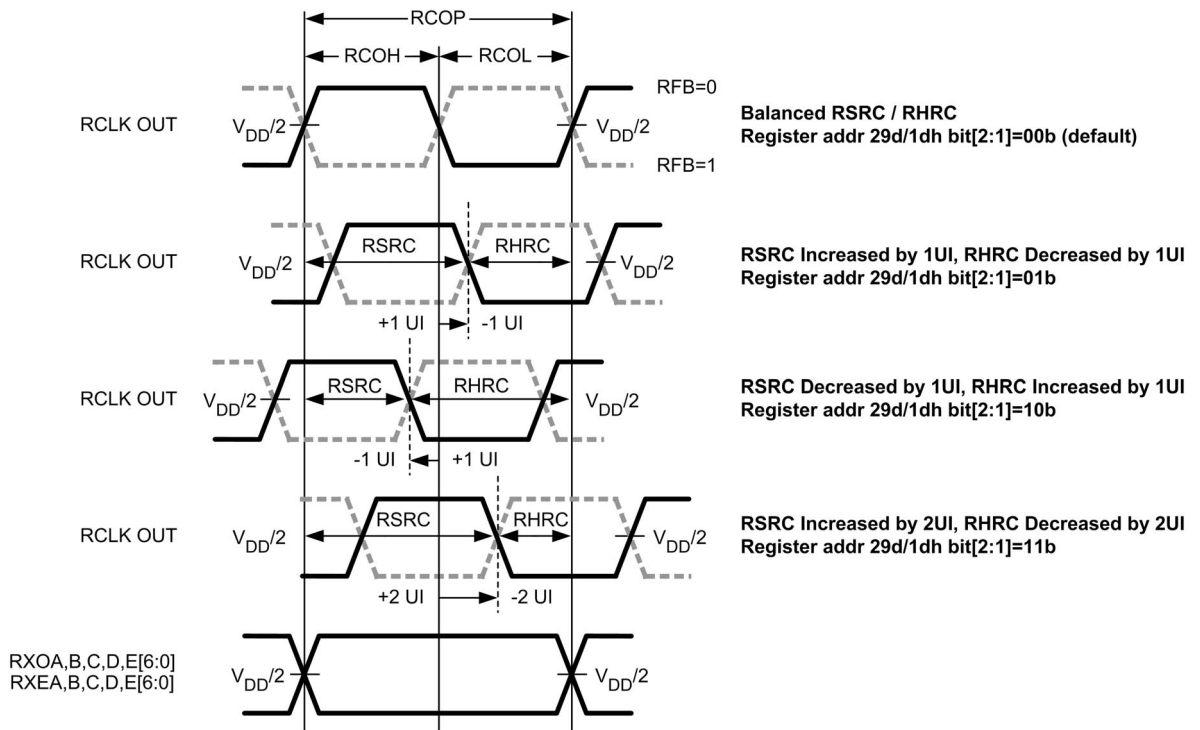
RCOP

RCOH

RCOL

RFB=0

RCLK OUT

$V_{DD}/2$

$V_{DD}/2$

RFB=1

Balanced RSRC / RHRC
Register addr 29d/1dh bit[2:1]=00b (default)

RCLK OUT

$V_{DD}/2$

RSRC

RHRC

$V_{DD}/2$

+1 UI

-1 UI

RSRC Increased by 1UI, RHRC Decreased by 1UI
Register addr 29d/1dh bit[2:1]=01b

RCLK OUT

$V_{DD}/2$

RSRC

RHRC

$V_{DD}/2$

-1 UI

+1 UI

RSRC Decreased by 1UI, RHRC Increased by 1UI
Register addr 29d/1dh bit[2:1]=10b

RCLK OUT

$V_{DD}/2$

RSRC

RHRC

$V_{DD}/2$

+2 UI

-2 UI

RSRC Increased by 2UI, RHRC Decreased by 2UI
Register addr 29d/1dh bit[2:1]=11b

RXOA,B,C,D,E[6:0]
RXEA,B,C,D,E[6:0]

$V_{DD}/2$

$V_{DD}/2$